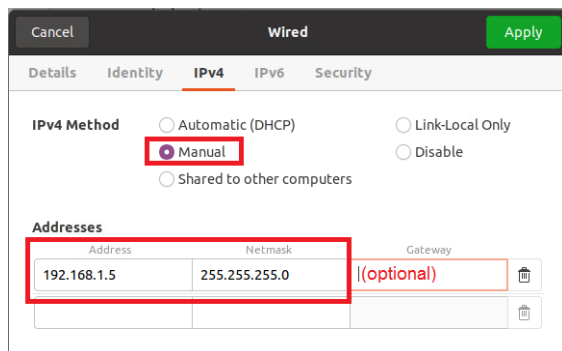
Cancel
Wired
Apply

Details Identity IPv4 IPv6 Security

IPv4 Method
Automatic (DHCP)
Manual
Shared to other computers
Link-Local Only
Disable

Addresses

| Address | Netmask | Gateway |
|---|---|---|
| 192.168.1.5 | 255.255.255.0 | (optional) |
| | | |